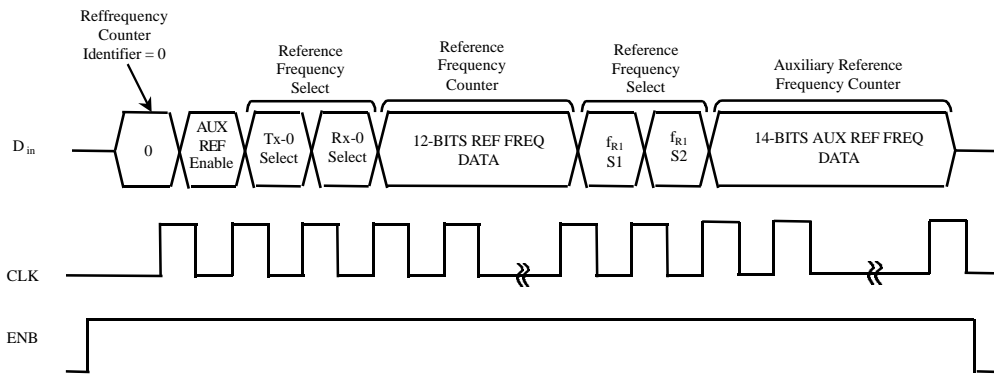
Reffrequency Counter Identifier = 0

Reference Frequency Select

Reference Frequency Counter

Reference Frequency Select

Auxiliary Reference Frequency Counter

D$_{in}$

0

AUX REF Enable

Tx-0 Select

Rx-0 Select

12-BITS REF FREQ DATA

$f_{R1}$ S1

$f_{R1}$ S2

14-BITS AUX REF FREQ DATA

CLK

ENB